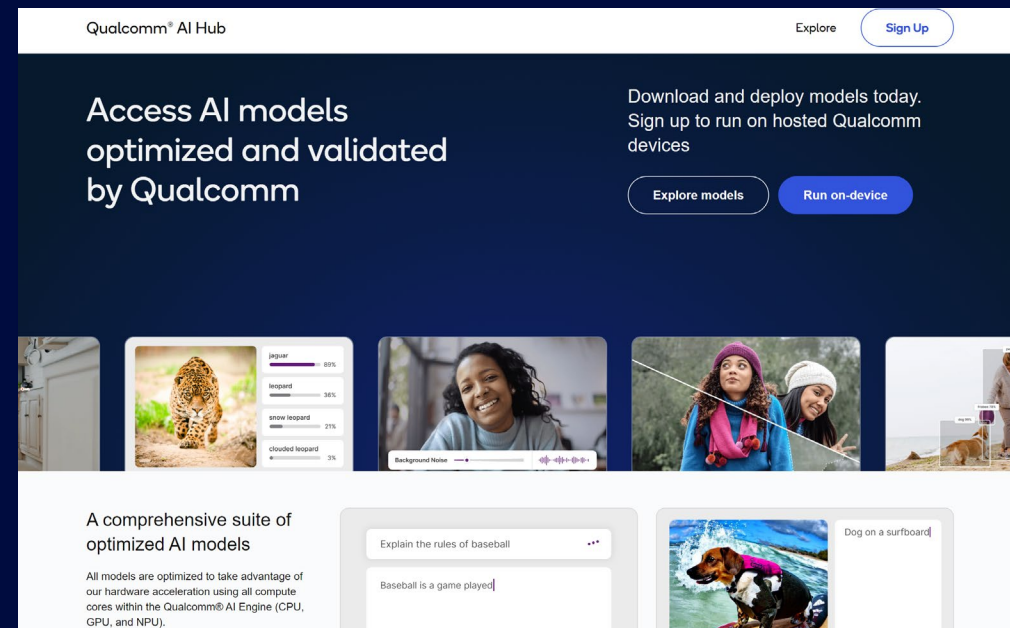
Qualcomm® AI Hub

Explore

Sign Up

Access AI models optimized and validated by Qualcomm

Download and deploy models today. Sign up to run on hosted Qualcomm devices

Explore models

Run on-device

jaguar 89%

leopard 36%

snow leopard 21%

clouded leopard 3%

Background Noise

A comprehensive suite of optimized AI models

All models are optimized to take advantage of our hardware acceleration using all compute cores within the Qualcomm® AI Engine (CPU, GPU, and NPU).

Explain the rules of baseball

Baseball is a game played

Dog on a surfboard